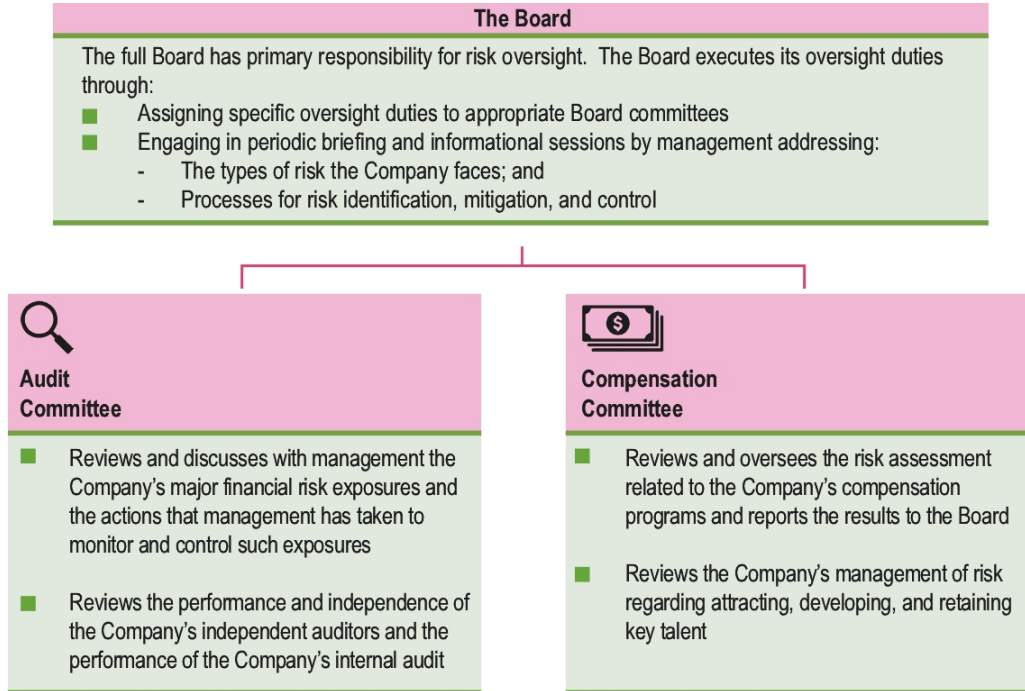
The Board

The full Board has primary responsibility for risk oversight. The Board executes its oversight duties through:

■ Assigning specific oversight duties to appropriate Board committees
■ Engaging in periodic briefing and informational sessions by management addressing:
- The types of risk the Company faces; and
- Processes for risk identification, mitigation, and control

Audit Committee

■ Reviews and discusses with management the Company's major financial risk exposures and the actions that management has taken to monitor and control such exposures

■ Reviews the performance and independence of the Company's independent auditors and the performance of the Company's internal audit

Compensation Committee

■ Reviews and oversees the risk assessment related to the Company's compensation programs and reports the results to the Board

■ Reviews the Company's management of risk regarding attracting, developing, and retaining key talent